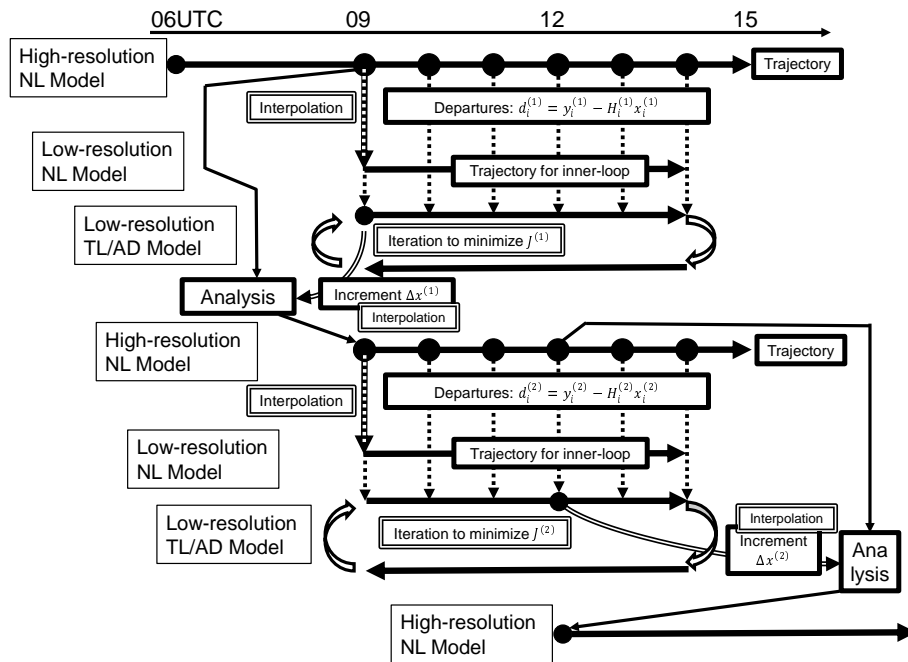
06UTC 09 12 15

High-resolution NL Model

Trajectory

Interpolation

Departures: $d_i^{(1)} = y_i^{(1)} - H_i^{(1)} x_i^{(1)}$

Low-resolution NL Model

Trajectory for inner-loop

Low-resolution TL/AD Model

Iteration to minimize $J^{(1)}$

Analysis

Increment $\Delta x^{(1)}$

Interpolation

High-resolution NL Model

Trajectory

Interpolation

Departures: $d_i^{(2)} = y_i^{(2)} - H_i^{(2)} x_i^{(2)}$

Low-resolution NL Model

Trajectory for inner-loop

Low-resolution TL/AD Model

Iteration to minimize $J^{(2)}$

Interpolation

Increment $\Delta x^{(2)}$

Analysis

High-resolution NL Model